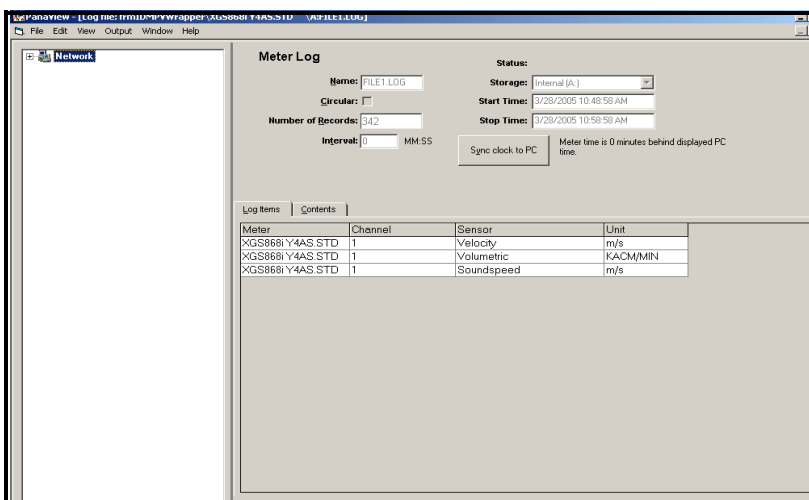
PanaView - [Log file: frm1DMPVWrapper\XGS868i Y4AS.STD \A:FILE1.LOG]
File Edit View Output Window Help

Network

Meter Log

Name: FILE1.LOG
Circular:
Number of Records: 342
Interval: 0 MM:SS

Status:
Storage: Internal (A:)
Start Time: 3/28/2005 10:48:58 AM
Stop Time: 3/28/2005 10:58:58 AM

Sync clock to PC

Meter time is 0 minutes behind displayed PC time.

Log Items | Contents

| Meter | Channel | Sensor | Unit |
|---|---|---|---|
| XGS868i Y4AS.STD | 1 | Velocity | m/s |
| XGS868i Y4AS.STD | 1 | Volumetric | KACM/MIN |
| XGS868i Y4AS.STD | 1 | Soundspeed | m/s |